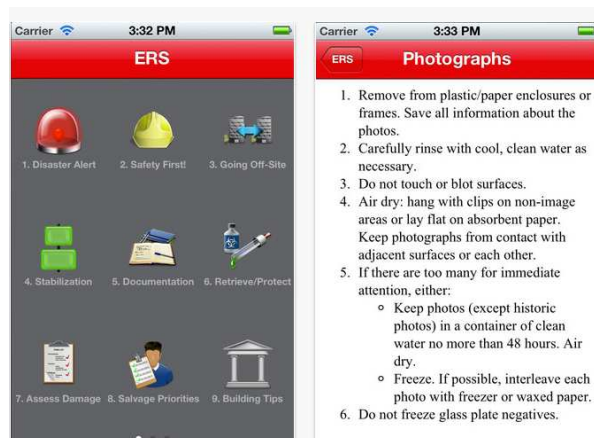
Carrier 3:32 PM

ERS

1. Disaster Alert
2. Safety First!
3. Going Off-Site
4. Stabilization
5. Documentation
6. Retrieve/Protect
7. Assess Damage
8. Salvage Priorities
9. Building Tips

Carrier 3:33 PM

ERS

Photographs

1. Remove from plastic/paper enclosures or frames. Save all information about the photos.
2. Carefully rinse with cool, clean water as necessary.
3. Do not touch or blot surfaces.
4. Air dry: hang with clips on non-image areas or lay flat on absorbent paper. Keep photographs from contact with adjacent surfaces or each other.
5. If there are too many for immediate attention, either:
◦ Keep photos (except historic photos) in a container of clean water no more than 48 hours. Air dry.
◦ Freeze. If possible, interleave each photo with freezer or waxed paper.
6. Do not freeze glass plate negatives.